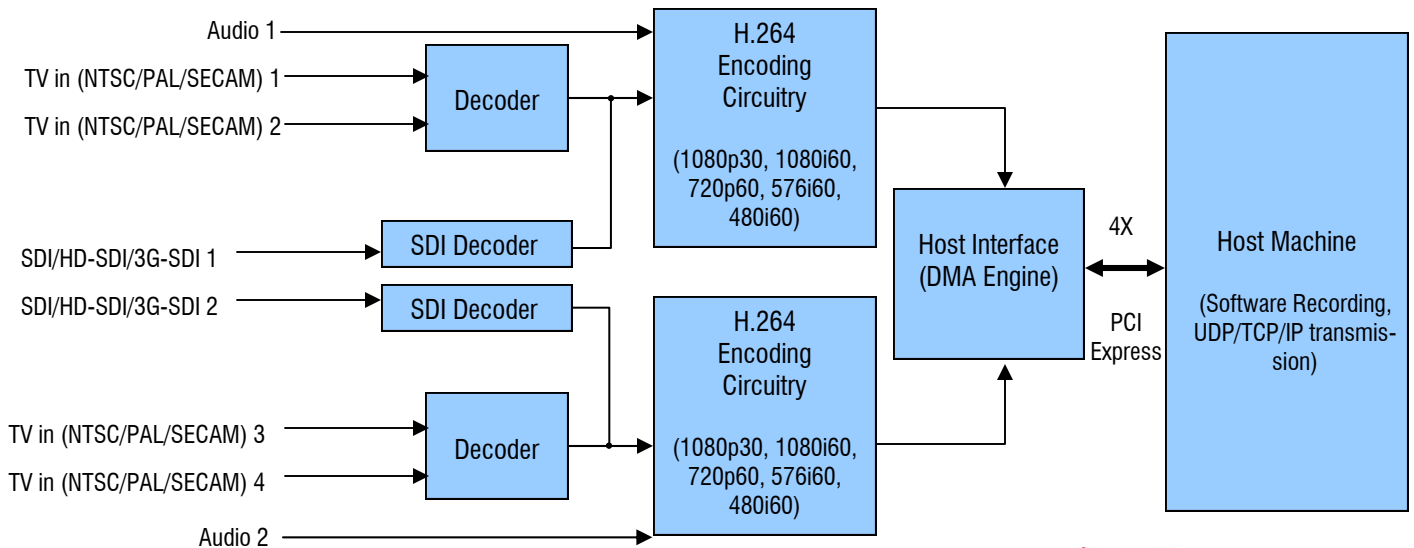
Audio 1

TV in (NTSC/PAL/SECAM) 1

TV in (NTSC/PAL/SECAM) 2

Decoder

H.264 Encoding Circuitry

(1080p30, 1080i60, 720p60, 576i60, 480i60)

SDI/HD-SDI/3G-SDI 1

SDI Decoder

SDI/HD-SDI/3G-SDI 2

SDI Decoder

Host Interface (DMA Engine)

4X

PCI Express

Host Machine

(Software Recording, UDP/TCP/IP transmission)

H.264 Encoding Circuitry

(1080p30, 1080i60, 720p60, 576i60, 480i60)

TV in (NTSC/PAL/SECAM) 3

Decoder

TV in (NTSC/PAL/SECAM) 4

Audio 2